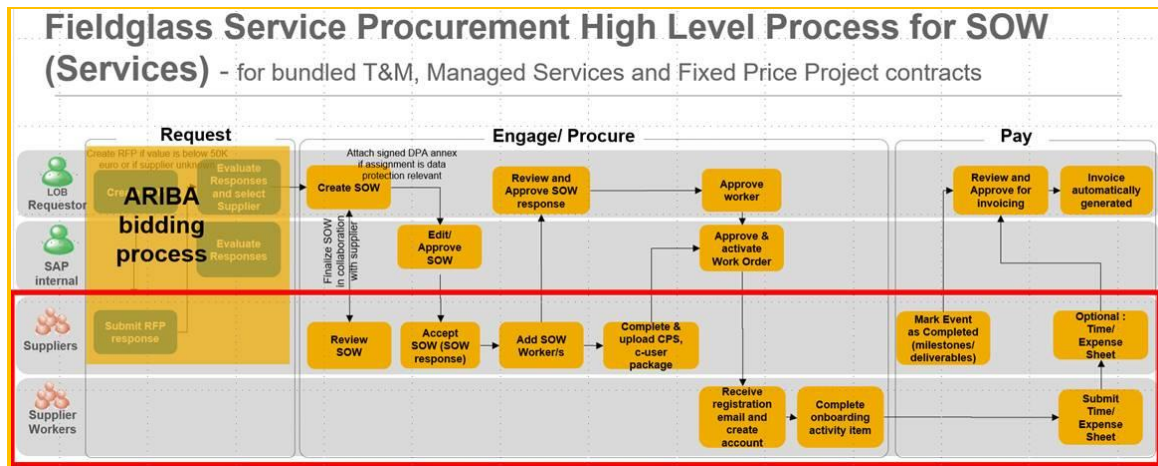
Fieldglass Service Procurement High Level Process for SOW (Services) - for bundled T&M, Managed Services and Fixed Price Project contracts

Request

Engage/ Procure

Pay

LOB Requestor

SAP internal

Suppliers

Supplier Workers

Create RFP if value is below 50K euro or if supplier unkn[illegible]

Cre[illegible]

Evaluate Responses and select Supplier

ARIBA bidding process

Evaluate Responses

Submit RFP response

Attach signed DPA annex if assignment is data protection relevant

Create SOW

Finalize SOW in collaboration with supplier

Edit/ Approve SOW

Review SOW

Accept SOW (SOW response)

Review and Approve SOW response

Add SOW Worker/s

Complete & upload CPS, c-user package

Approve worker

Approve & activate Work Order

Receive registration email and create account

Complete onboarding activity item

Review and Approve for invoicing

Invoice automatically generated

Mark Event as Completed (milestones/ deliverables)

Optional : Time/ Expense Sheet

Submit Time/ Expense Sheet